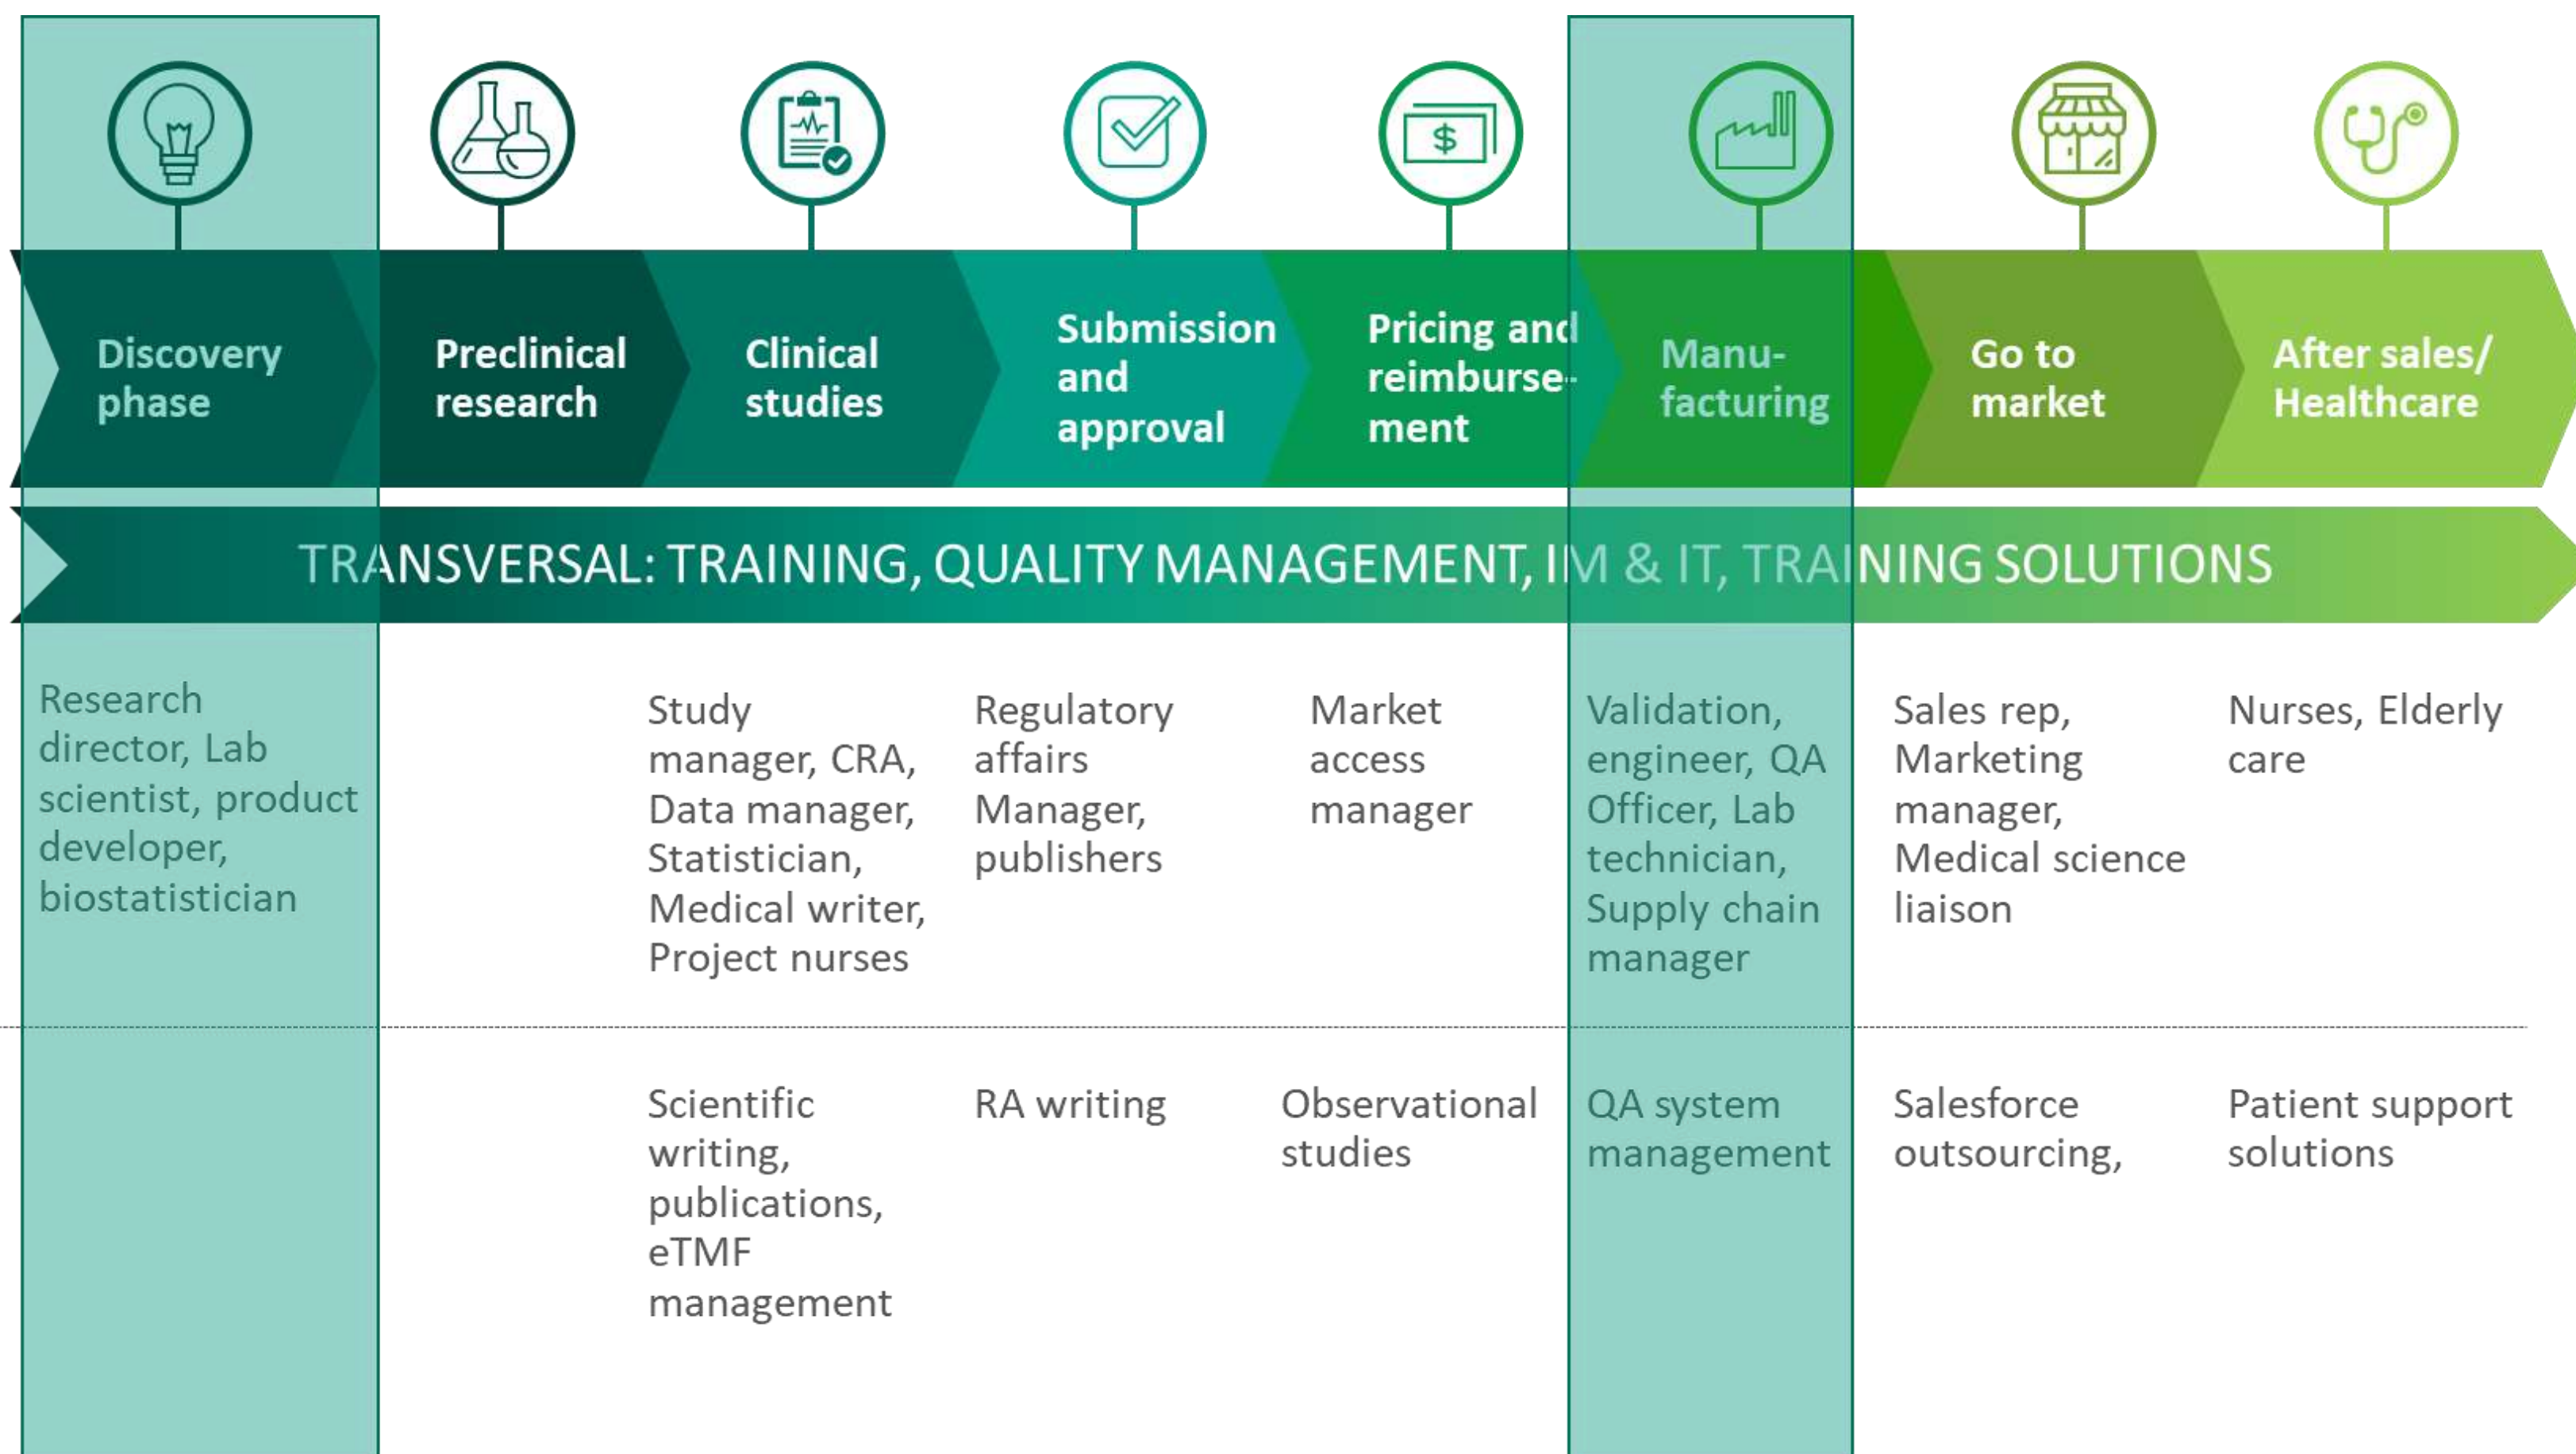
Discovery phase

Preclinical research

Clinical studies

Submission and approval

Pricing and reimbursement

Manufacturing

Go to market

After sales/ Healthcare

$

TRANSVERSAL: TRAINING, QUALITY MANAGEMENT, IM & IT, TRAINING SOLUTIONS

| Discovery phase | Preclinical research | Clinical studies | Submission and approval | Pricing and reimbursement | Manufacturing | Go to market | After sales/ Healthcare |
|---|---|---|---|---|---|---|---|
| Research director, Lab scientist, product developer, biostatistician | | Study manager, CRA, Data manager, Statistician, Medical writer, Project nurses | Regulatory affairs Manager, publishers | Market access manager | Validation, engineer, QA Officer, Lab technician, Supply chain manager | Sales rep, Marketing manager, Medical science liaison | Nurses, Elderly care |
| | | Scientific writing, publications, eTMF management | RA writing | Observational studies | QA system management | Salesforce outsourcing, | Patient support solutions |